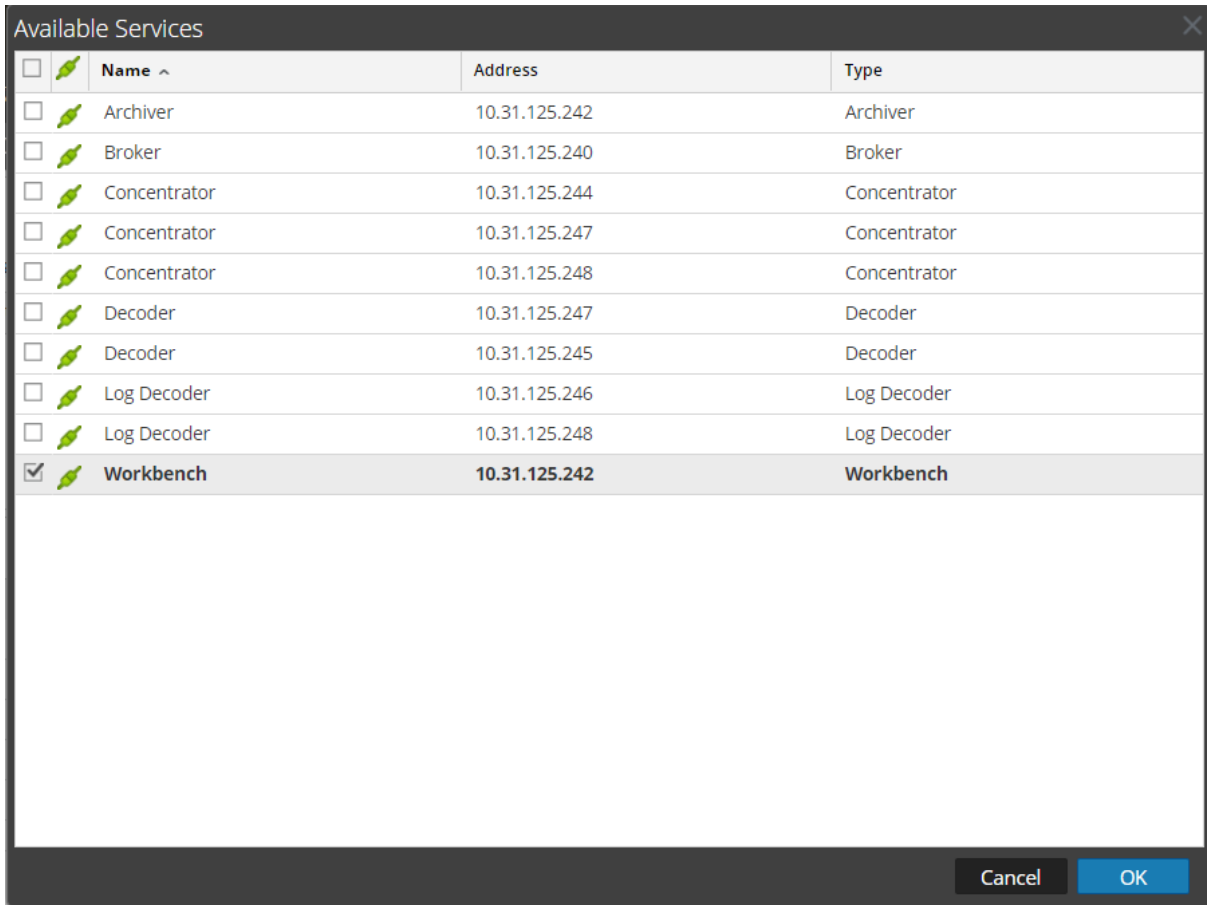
Available Services

| Name | Address | Type |
|---|---|---|
| Archiver | 10.31.125.242 | Archiver |
| Broker | 10.31.125.240 | Broker |
| Concentrator | 10.31.125.244 | Concentrator |
| Concentrator | 10.31.125.247 | Concentrator |
| Concentrator | 10.31.125.248 | Concentrator |
| Decoder | 10.31.125.247 | Decoder |
| Decoder | 10.31.125.245 | Decoder |
| Log Decoder | 10.31.125.246 | Log Decoder |
| Log Decoder | 10.31.125.248 | Log Decoder |
| Workbench | 10.31.125.242 | Workbench |

Cancel OK